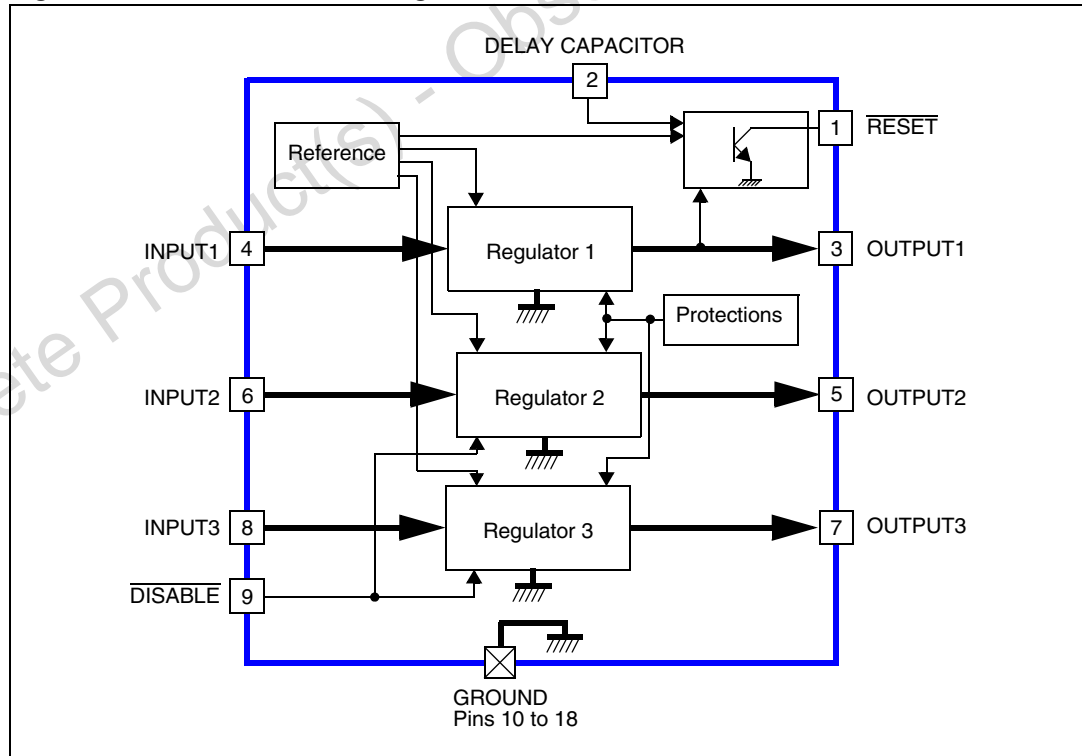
DELAY CAPACITOR
2
Reference
1 $\overline{\text{RESET}}$
INPUT1 4
Regulator 1
3 OUTPUT1
Protections
INPUT2 6
Regulator 2
5 OUTPUT2
INPUT3 8
Regulator 3
7 OUTPUT3
$\overline{\text{DISABLE}}$ 9
GROUND
Pins 10 to 18